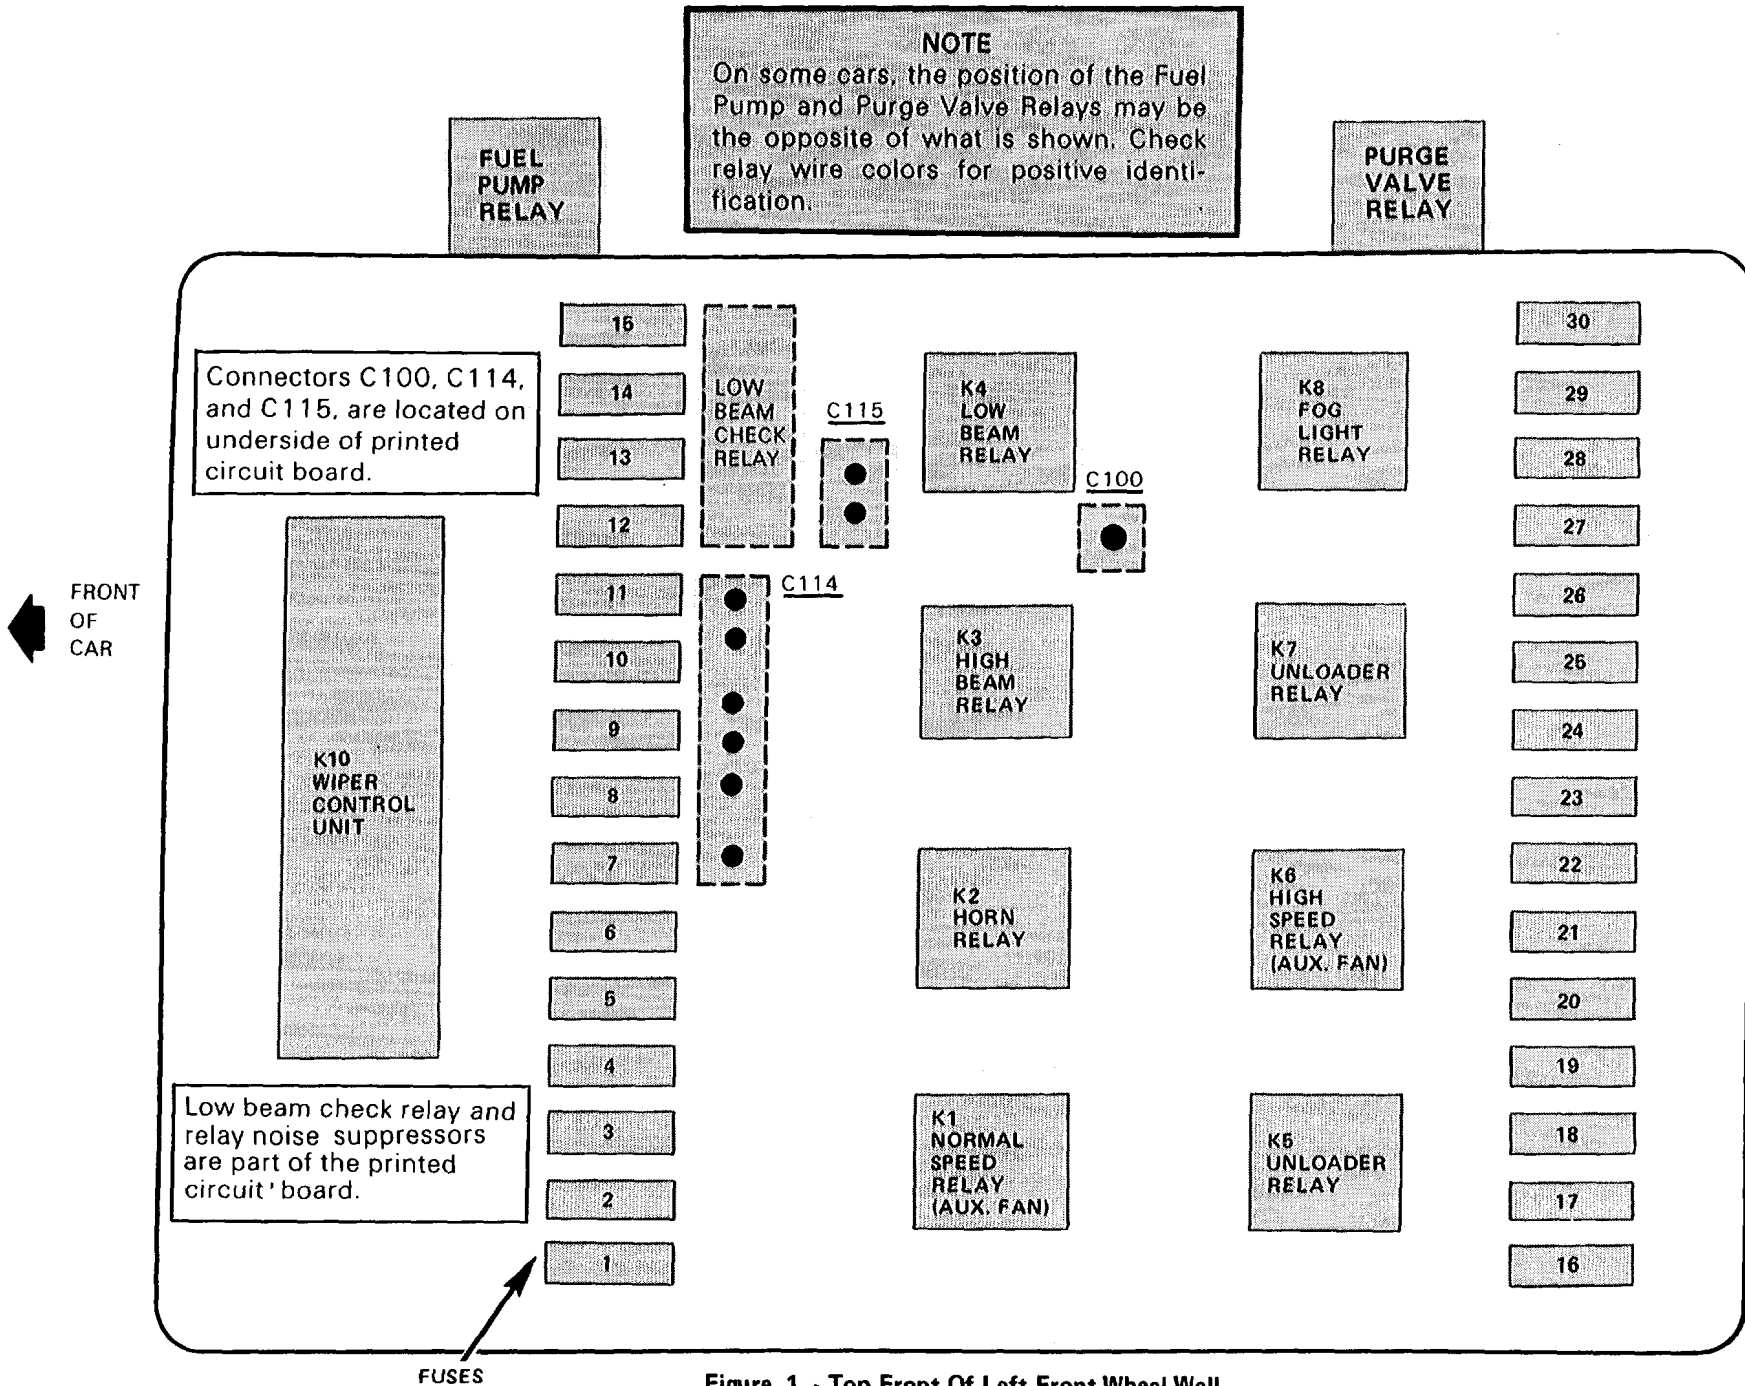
NOTE
On some cars, the position of the Fuel Pump and Purge Valve Relays may be the opposite of what is shown. Check relay wire colors for positive identification.

FUEL PUMP RELAY

PURGE VALVE RELAY

Connectors C100, C114, and C115, are located on underside of printed circuit board.

15
14
13
12
11
10
9
8
7
6
5
4
3
2
1

LOW BEAM CHECK RELAY

C115

C114

C100

K4 LOW BEAM RELAY

K8 FOG LIGHT RELAY

30
29
28
27
26
25
24
23
22
21
20
19
18
17
16

FRONT OF CAR

K10 WIPER CONTROL UNIT

K3 HIGH BEAM RELAY

K7 UNLOADER RELAY

K2 HORN RELAY

K6 HIGH SPEED RELAY (AUX. FAN)

Low beam check relay and relay noise suppressors are part of the printed circuit board.

K1 NORMAL SPEED RELAY (AUX. FAN)

K5 UNLOADER RELAY

FUSES

Figure 1 - Top Front Of Left Front Wheel Well